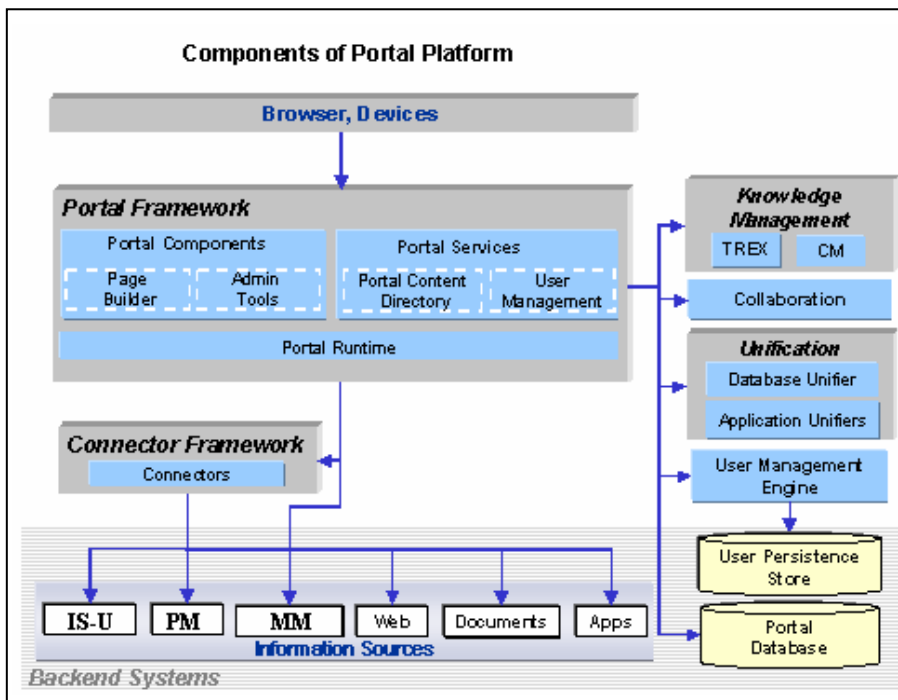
Components of Portal Platform

Browser, Devices

Portal Framework

Portal Components

Page Builder

Admin Tools

Portal Services

Portal Content Directory

User Management

Portal Runtime

Knowledge Management

TREX

CM

Collaboration

Unification

Database Unifier

Application Unifiers

User Management Engine

User Persistence Store

Portal Database

Connector Framework

Connectors

IS-U

PM

MM

Web

Documents

Apps

Information Sources

Backend Systems